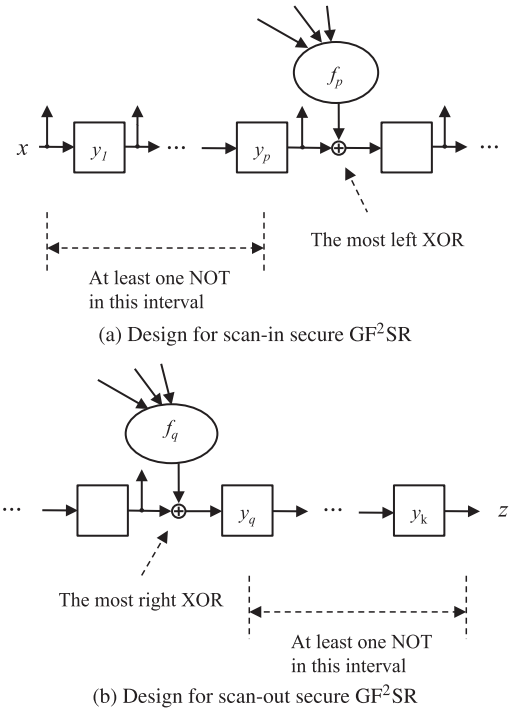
$f_p$

$x$ $y_1$ ··· $y_p$ ···

The most left XOR

At least one NOT in this interval

(a) Design for scan-in secure $GF^2$SR

$f_q$

··· $y_q$ ··· $y_k$ $z$

The most right XOR

At least one NOT in this interval

(b) Design for scan-out secure $GF^2$SR